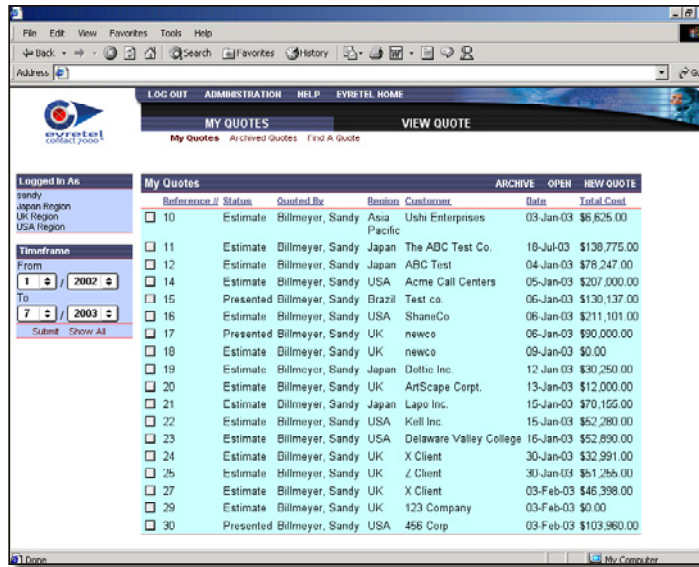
File Edit View Favorites Tools Help

Back Search Favorites History

Address

LOG OUT ADMINISTRATION HELP EVRETEL HOME

evretel contact 7000

MY QUOTES VIEW QUOTE

My Quotes Archived Quotes Find A Quote

Logged In As
sandy
Japan Region
UK Region
USA Region

Timeframe
From
1 / 2002
To
7 / 2003
Submit Show All

My Quotes ARCHIVE OPEN NEW QUOTE

| Reference // | Status | Quoted By | Region | Customer | Date | Total Cost |
|---|---|---|---|---|---|---|
| 10 | Estimate | Billmeyer, Sandy | Asia Pacific | Ushi Enterprises | 03-Jan-03 | $6,625.00 |
| 11 | Estimate | Billmeyer, Sandy | Japan | The ABC Test Co. | 18-Jul-03 | $138,775.00 |
| 12 | Estimate | Billmeyer, Sandy | Japan | ABC Test | 04-Jan-03 | $78,247.00 |
| 14 | Estimate | Billmeyer, Sandy | USA | Acme Call Centers | 05-Jan-03 | $207,000.00 |
| 15 | Presented | Billmeyer, Sandy | Brazil | Test co. | 06-Jan-03 | $130,137.00 |
| 16 | Estimate | Billmeyer, Sandy | USA | ShaneCo | 06-Jan-03 | $211,101.00 |
| 17 | Presented | Billmeyer, Sandy | UK | newco | 06-Jan-03 | $90,000.00 |
| 18 | Estimate | Billmeyer, Sandy | UK | newco | 09-Jan-03 | $0.00 |
| 19 | Estimate | Billmeyer, Sandy | Japan | Dottie Inc. | 12-Jan-03 | $30,250.00 |
| 20 | Estimate | Billmeyer, Sandy | UK | ArtScape Corpt. | 13-Jan-03 | $12,000.00 |
| 21 | Estimate | Billmeyer, Sandy | Japan | Lapo Inc. | 15-Jan-03 | $70,155.00 |
| 22 | Estimate | Billmeyer, Sandy | USA | Kell Inc. | 15-Jan-03 | $52,280.00 |
| 23 | Estimate | Billmeyer, Sandy | USA | Delaware Valley College | 16-Jan-03 | $52,890.00 |
| 24 | Estimate | Billmeyer, Sandy | UK | X Client | 30-Jan-03 | $32,991.00 |
| 25 | Estimate | Billmeyer, Sandy | UK | Z Client | 30-Jan-03 | $51,255.00 |
| 27 | Estimate | Billmeyer, Sandy | UK | X Client | 03-Feb-03 | $46,398.00 |
| 29 | Estimate | Billmeyer, Sandy | UK | 123 Company | 03-Feb-03 | $0.00 |
| 30 | Presented | Billmeyer, Sandy | USA | 456 Corp | 03-Feb-03 | $103,960.00 |

Done
My Computer